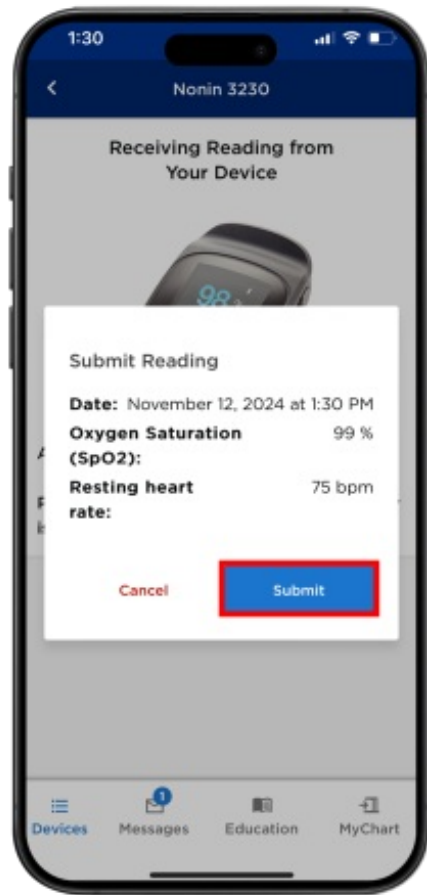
1:30

<

Nonin 3230

Receiving Reading from Your Device

98

Submit Reading

Date: November 12, 2024 at 1:30 PM

Oxygen Saturation (SpO2): 99 %

Resting heart rate: 75 bpm

Cancel

Submit

Devices

1

Messages

Education

MyChart